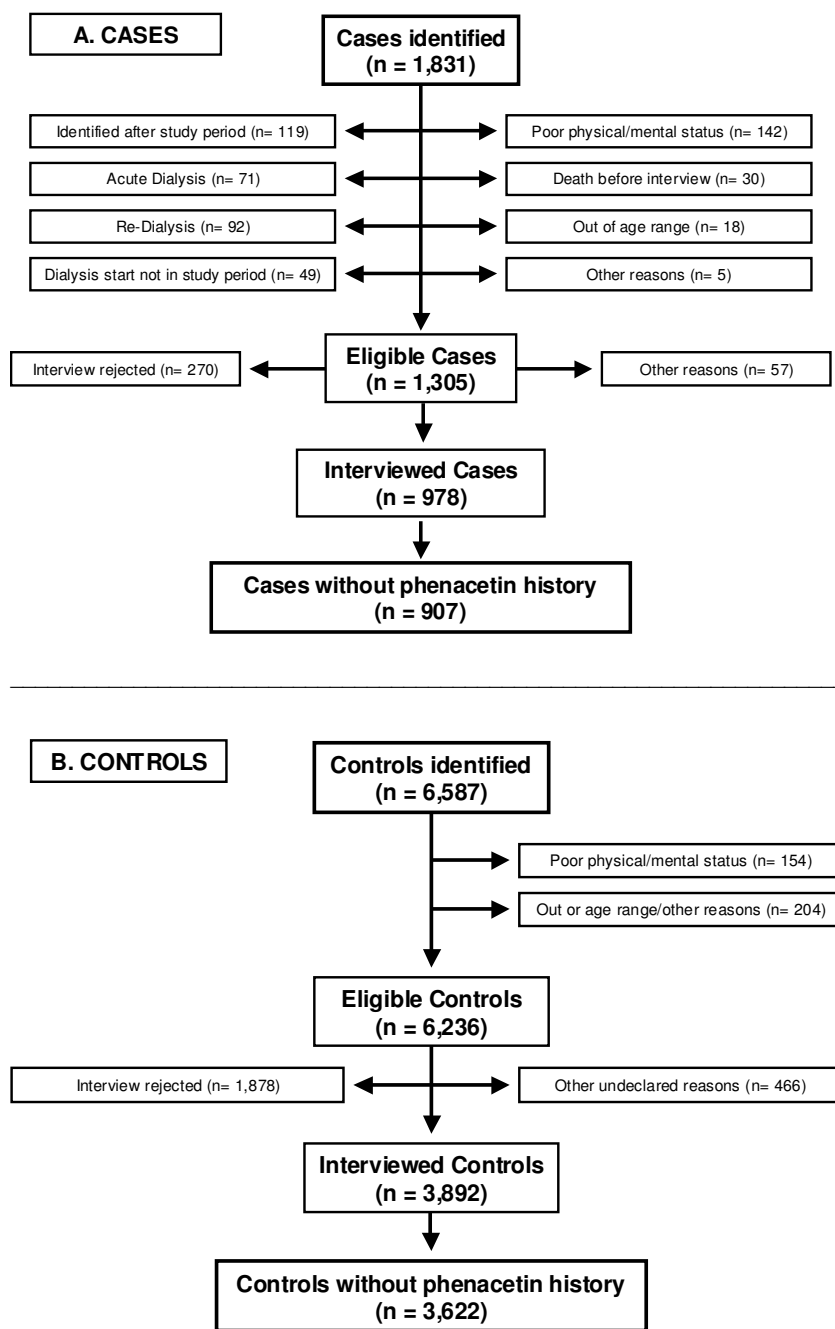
A. CASES

Cases identified
(n = 1,831)

Identified after study period (n= 119)

Poor physical/mental status (n= 142)

Acute Dialysis (n= 71)

Death before interview (n= 30)

Re-Dialysis (n= 92)

Out of age range (n= 18)

Dialysis start not in study period (n= 49)

Other reasons (n= 5)

Eligible Cases
(n = 1,305)

Interview rejected (n= 270)

Other reasons (n= 57)

Interviewed Cases
(n = 978)

Cases without phenacetin history
(n = 907)

B. CONTROLS

Controls identified
(n = 6,587)

Poor physical/mental status (n= 154)

Out or age range/other reasons (n= 204)

Eligible Controls
(n = 6,236)

Interview rejected (n= 1,878)

Other undeclared reasons (n= 466)

Interviewed Controls
(n = 3,892)

Controls without phenacetin history
(n = 3,622)